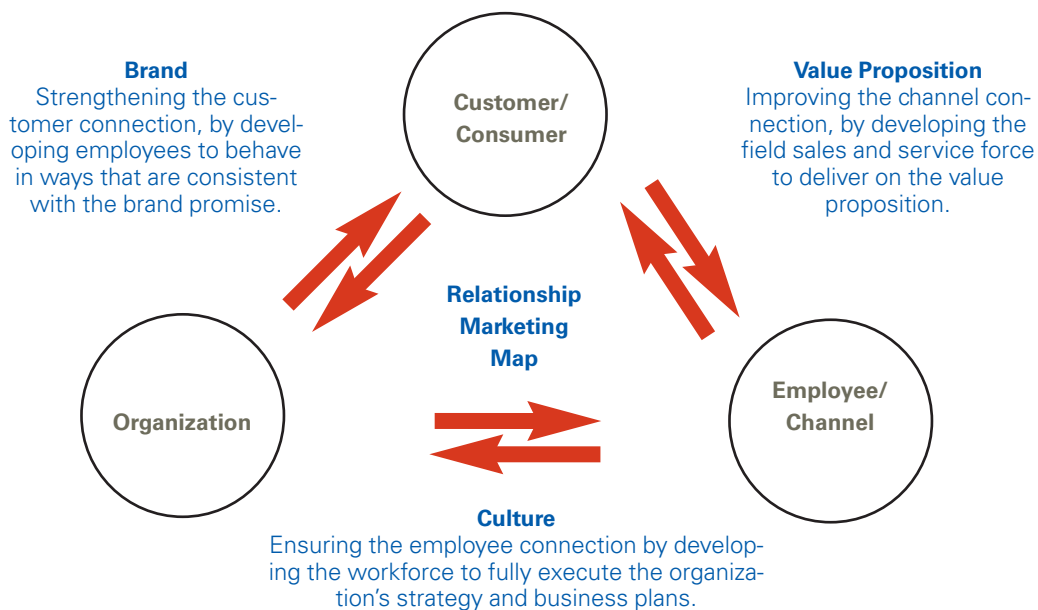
Brand
Strengthening the customer connection, by developing employees to behave in ways that are consistent with the brand promise.

Customer/
Consumer

Value Proposition
Improving the channel connection, by developing the field sales and service force to deliver on the value proposition.

Relationship
Marketing
Map

Organization

Employee/
Channel

Culture
Ensuring the employee connection by developing the workforce to fully execute the organization's strategy and business plans.